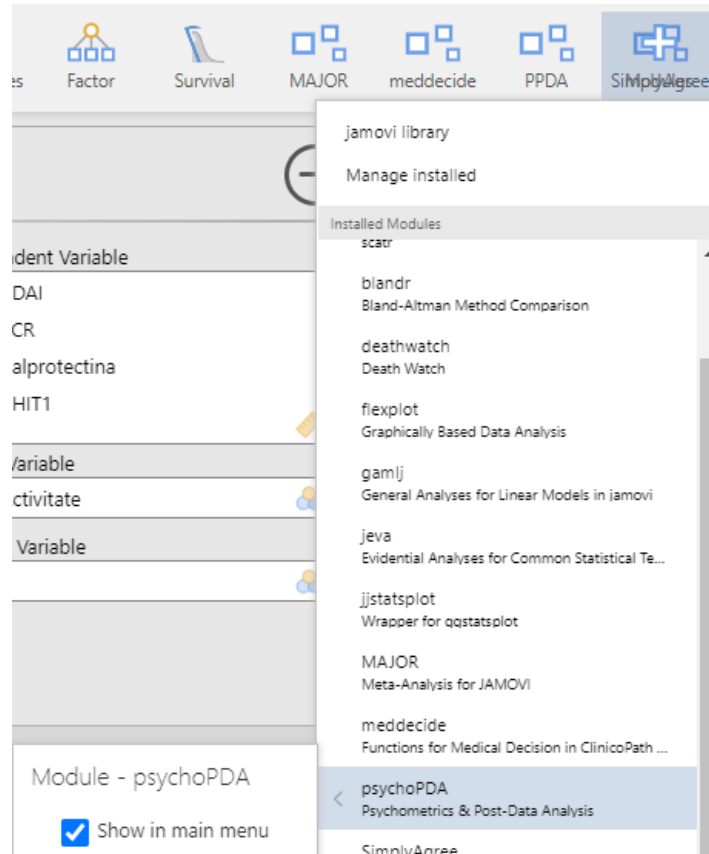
es Factor Survival MAJOR meddecide PPDA SimplyAgree Modules

jamovi library

Manage installed

Installed Modules

scatr

blandr
Bland-Altman Method Comparison

deathwatch
Death Watch

flexplot
Graphically Based Data Analysis

gamlj
General Analyses for Linear Models in jamovi

jeva
Evidential Analyses for Common Statistical Te...

jjstatsplot
Wrapper for ggstatsplot

MAJOR
Meta-Analysis for JAMOVI

meddecide
Functions for Medical Decision in ClinicoPath ...

psychoPDA
Psychometrics & Post-Data Analysis

SimplyAgree

ndent Variable
DAI
CR
alprotectina
HIT1

Variable
ctivitate

Variable

Module - psychoPDA

Show in main menu